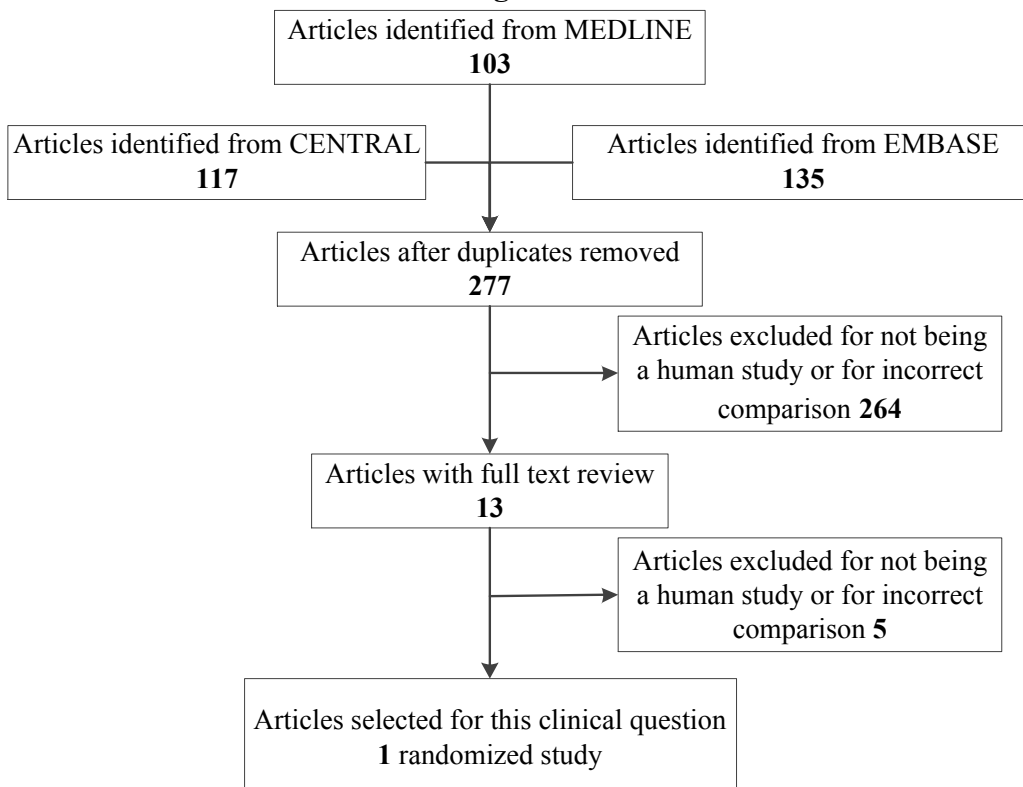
Articles identified from MEDLINE
103

Articles identified from CENTRAL
117

Articles identified from EMBASE
135

Articles after duplicates removed
277

Articles excluded for not being a human study or for incorrect comparison 264

Articles with full text review
13

Articles excluded for not being a human study or for incorrect comparison 5

Articles selected for this clinical question
1 randomized study